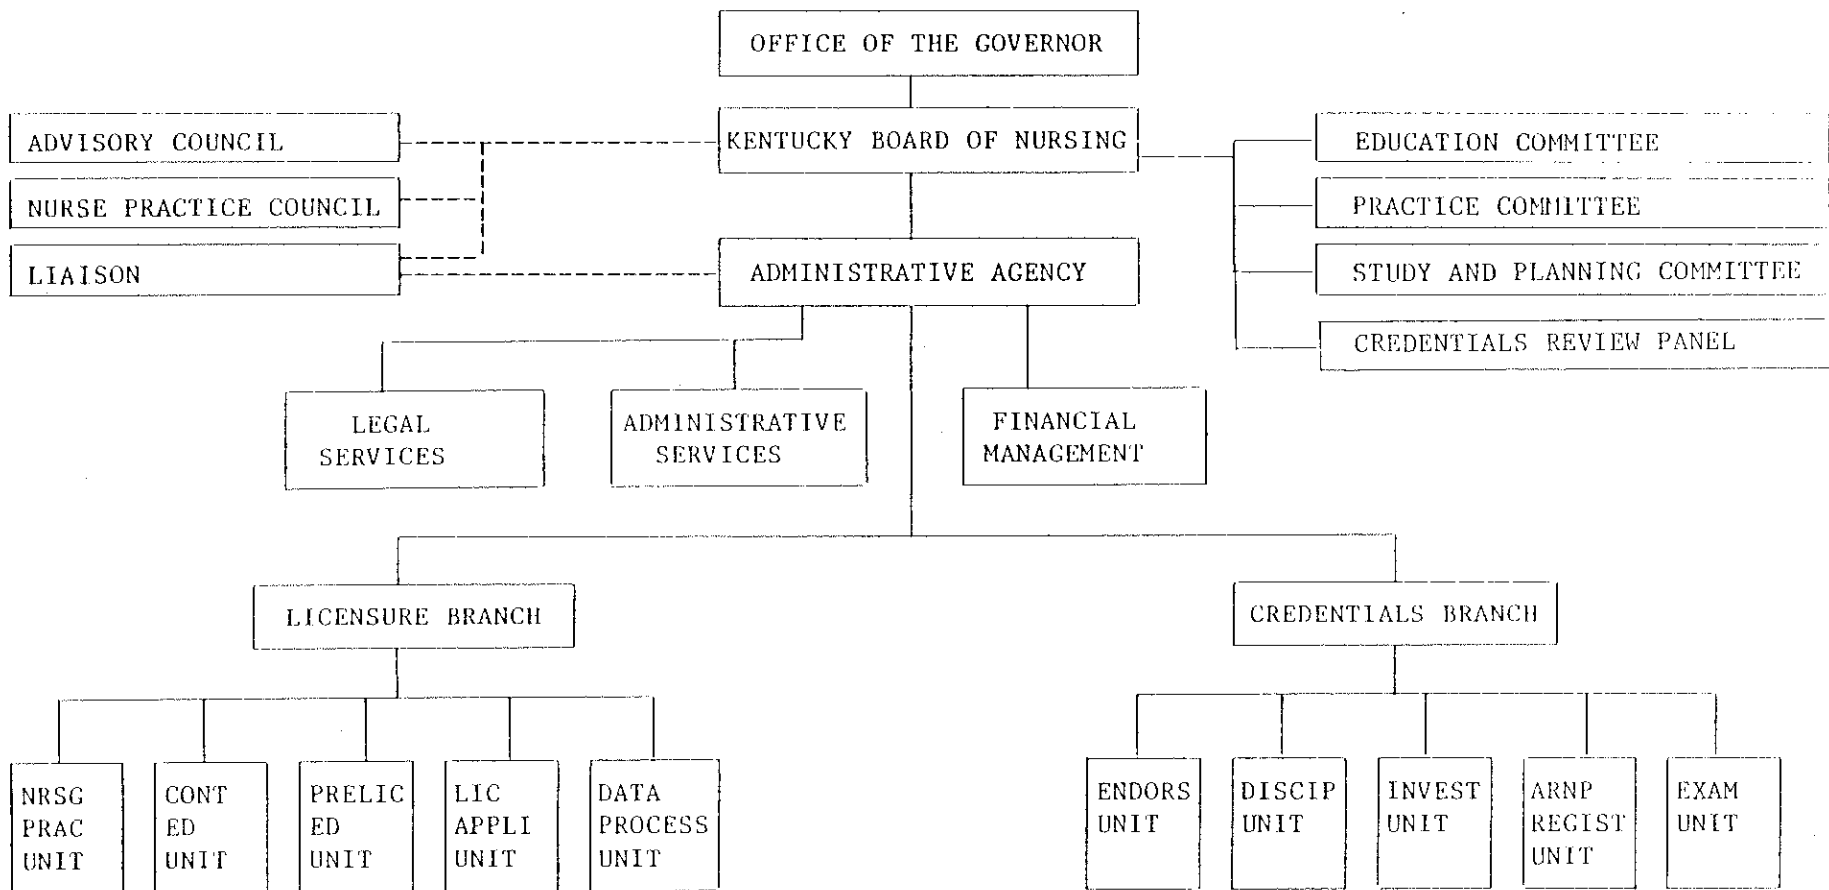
OFFICE OF THE GOVERNOR

ADVISORY COUNCIL

NURSE PRACTICE COUNCIL

LIAISON

KENTUCKY BOARD OF NURSING

EDUCATION COMMITTEE

PRACTICE COMMITTEE

STUDY AND PLANNING COMMITTEE

CREDENTIALS REVIEW PANEL

ADMINISTRATIVE AGENCY

LEGAL SERVICES

ADMINISTRATIVE SERVICES

FINANCIAL MANAGEMENT

LICENSURE BRANCH

CREDENTIALS BRANCH

NRSG PRAC UNIT

CONT ED UNIT

PRELIC ED UNIT

LIC APPLI UNIT

DATA PROCESS UNIT

ENDORS UNIT

DISCIP UNIT

INVEST UNIT

ARNP REGIST UNIT

EXAM UNIT